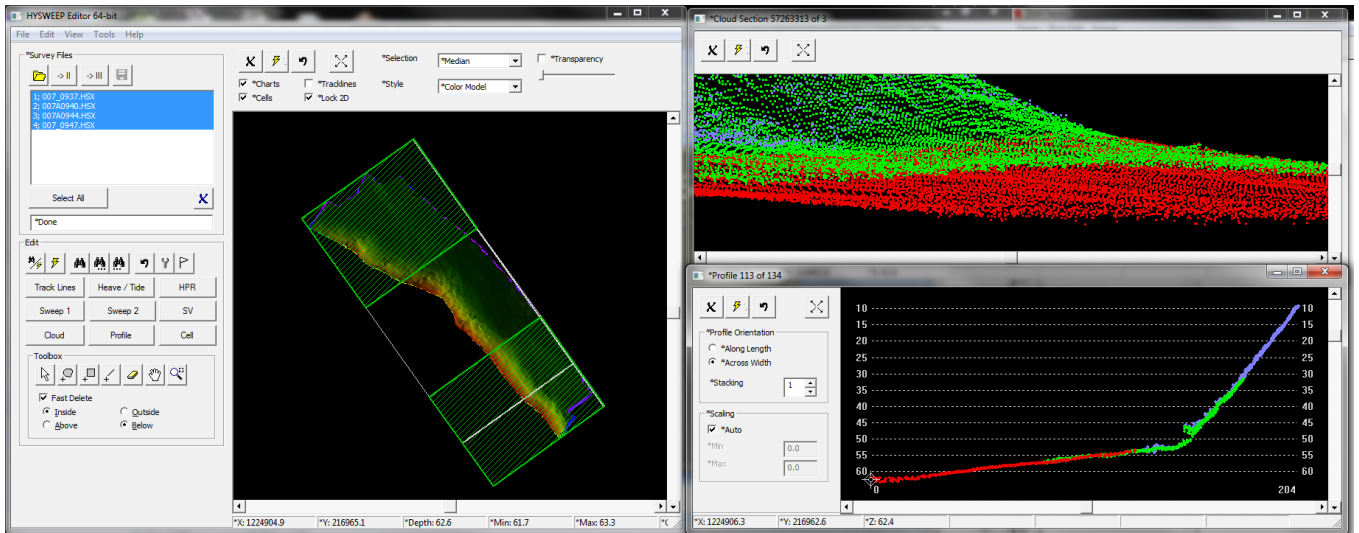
HYSWEEP Editor 64-bit

File Edit View Tools Help

*Survey Files

-> II -> III

1; 007_0937.HSX
2; 007A0940.HSX
3; 007A0944.HSX
4; 007_0947.HSX

Select All

*Done

Edit

Track Lines Heave / Tide HPR

Sweep 1 Sweep 2 SV

Cloud Profile Cell

Toolbox

Fast Delete

Inside Outside

Above Below

*Selection *Median

*Style *Color Model

*Transparency

*Charts *Tracklines

*Cells *Lock 2D

*X: 1224904.9 *Y: 216965.1 *Depth: 62.6 *Min: 61.7 *Max: 63.3

*Cloud Section 57263313 of 3

*Profile 113 of 134

*Profile Orientation

*Along Length

*Across Width

*Stacking 1

*Scaling

*Auto

*Min 0.0

*Max 0.0

| 10 | 10 |
|---|---|
| 15 | 15 |
| 20 | 20 |
| 25 | 25 |
| 30 | 30 |
| 35 | 35 |
| 40 | 40 |
| 45 | 45 |
| 50 | 50 |
| 55 | 55 |
| 60 | 60 |

0 204

*X: 1224906.3 *Y: 216962.6 *Z: 62.4